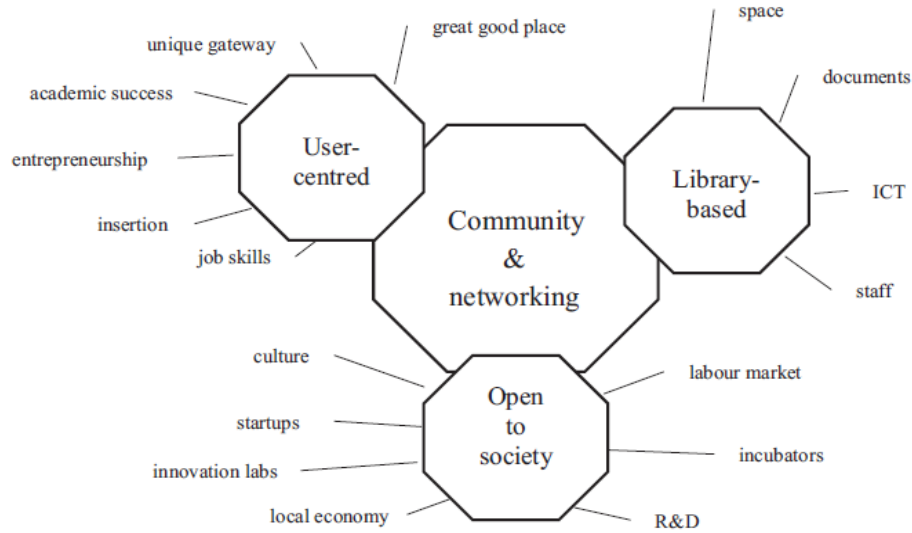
great good place

unique gateway

academic success

entrepreneurship

insertion

job skills

User-centred

space

documents

ICT

staff

Library-based

Community & networking

culture

startups

innovation labs

local economy

Open to society

labour market

incubators

R&D